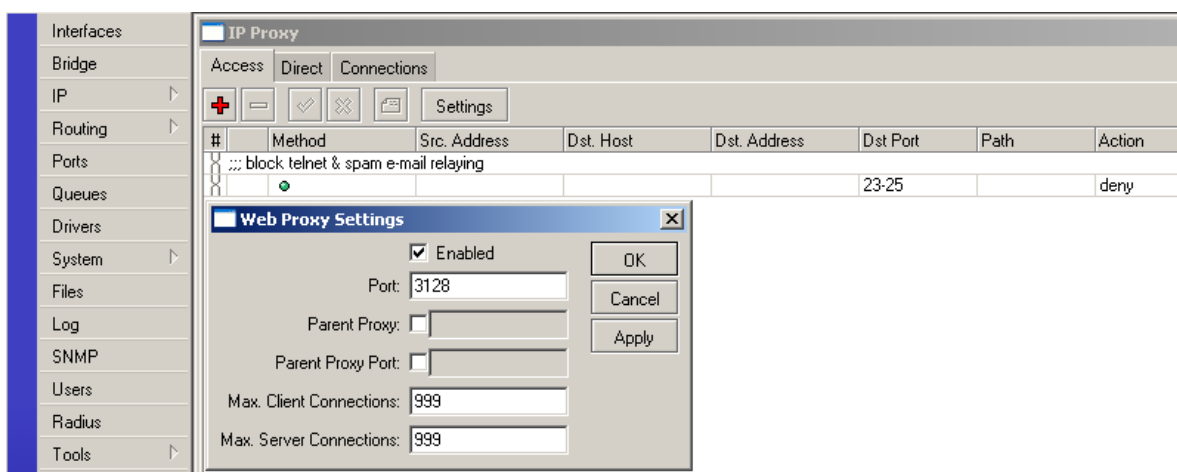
Interfaces
Bridge
IP
Routing
Ports
Queues
Drivers
System
Files
Log
SNMP
Users
Radius
Tools

IP Proxy

Access | Direct | Connections

Settings

| # | Method | Src. Address | Dst. Host | Dst. Address | Dst Port | Path | Action |
|---|---|---|---|---|---|---|---|
| ;;; block telnet & spam e-mail relaying | | | | | | | |
| | | | | | 23-25 | | deny |

Web Proxy Settings

Enabled
Port: 3128
Parent Proxy:
Parent Proxy Port:
Max. Client Connections: 999
Max. Server Connections: 999

OK
Cancel
Apply